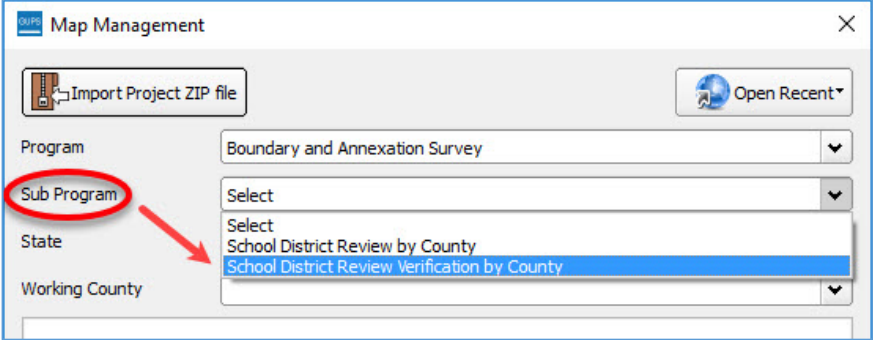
GUPS Map Management ×

Import Project ZIP file

Open Recent

Program
Boundary and Annexation Survey

Sub Program
Select

Select
School District Review by County
School District Review Verification by County

State

Working County